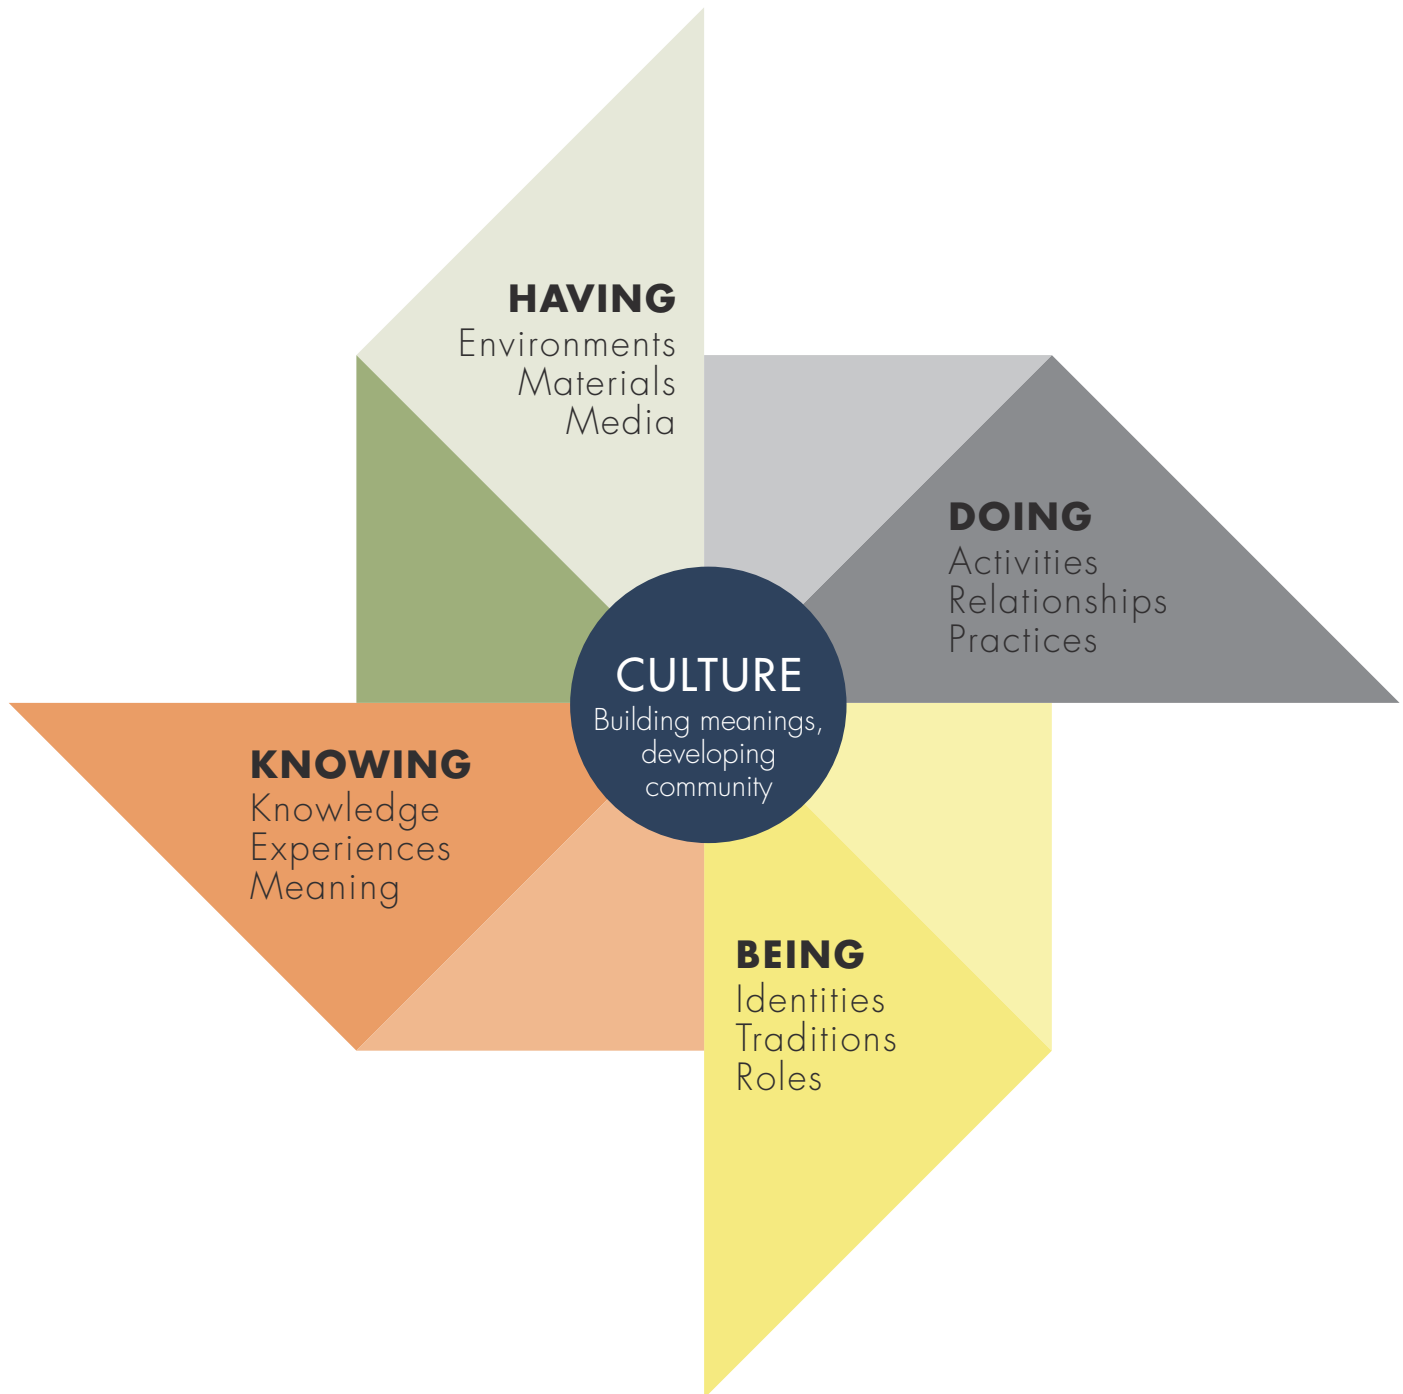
HAVING
Environments
Materials
Media

DOING
Activities
Relationships
Practices

CULTURE
Building meanings, developing community

KNOWING
Knowledge
Experiences
Meaning

BEING
Identities
Traditions
Roles